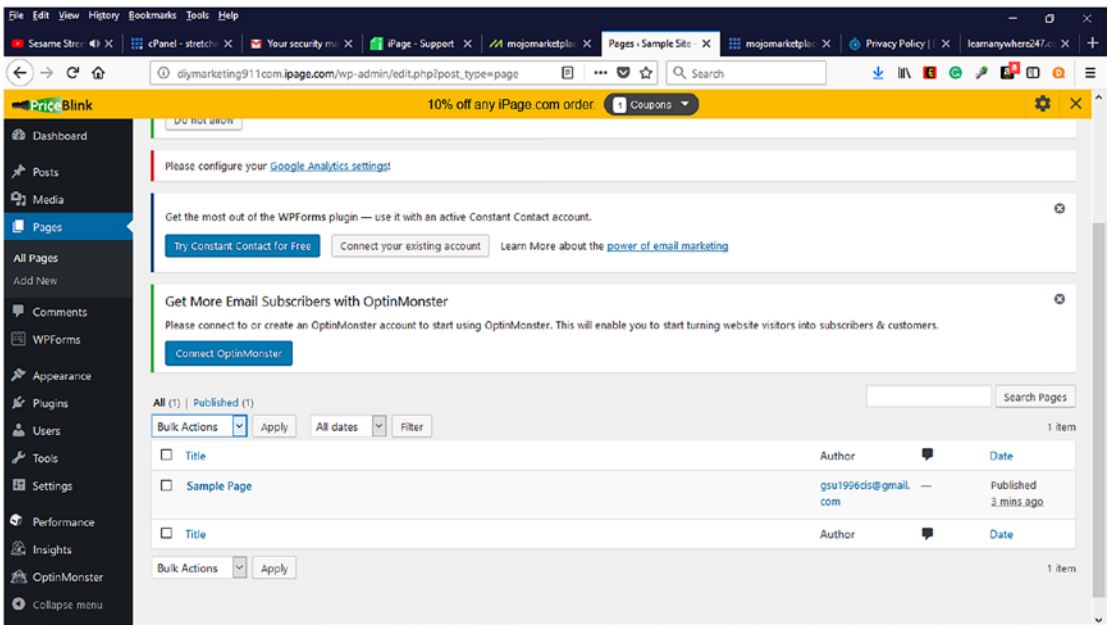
File Edit View History Bookmarks Tools Help

Sesame Stree | cPanel - stretch | Your security m | iPage - Support | mojomarketplac | Pages ‹ Sample Site | mojomarketplac | Privacy Policy | | learnanywhere247.c

diymarketing911com.ipage.com/wp-admin/edit.php?post_type=page

Search

PriceBlink

10% off any iPage.com order. 1 Coupons

Dashboard

Posts

Media

Pages

All Pages

Add New

Comments

WPForms

Appearance

Plugins

Users

Tools

Settings

Performance

Insights

OptinMonster

Collapse menu

Do not allow

Please configure your Google Analytics settings!

Get the most out of the WPForms plugin — use it with an active Constant Contact account.

Try Constant Contact for Free | Connect your existing account | Learn More about the power of email marketing

Get More Email Subscribers with OptinMonster

Please connect to or create an OptinMonster account to start using OptinMonster. This will enable you to start turning website visitors into subscribers & customers.

Connect OptinMonster

All (1) | Published (1)

Search Pages

Bulk Actions | Apply | All dates | Filter

1 item

| Title | Author | | Date |
|---|---|---|---|
| Sample Page | gsu1996cis@gmail.com | — | Published 3 mins ago |
| Title | Author | | Date |

Bulk Actions | Apply

1 item